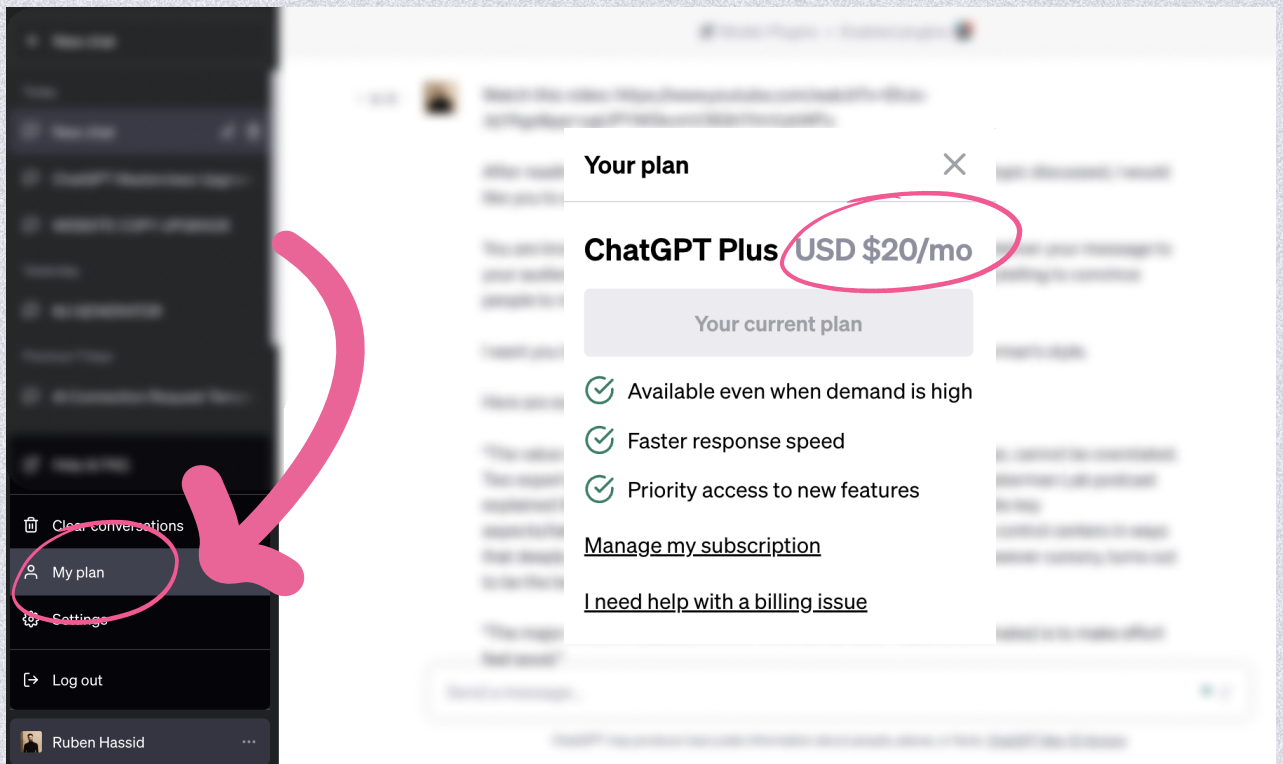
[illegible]

Clear conversations

My plan

Settings

Log out

Ruben Hassid

Your plan

ChatGPT Plus USD $20/mo

Your current plan

Available even when demand is high

Faster response speed

Priority access to new features

Manage my subscription

I need help with a billing issue